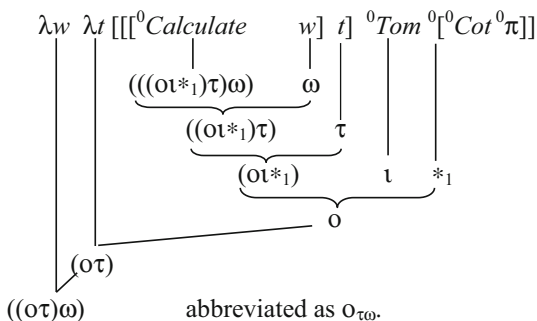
$\lambda w\ \lambda t\ [[[{}^0Calculate\ \ w]\ \ t]\ \ {}^0Tom\ {}^0[{}^0Cot\ {}^0\pi]]$

$(((o\iota*_1)\tau)\omega)$ $\omega$

$((o\iota*_1)\tau)$ $\tau$

$(o\iota*_1)$ $\iota$ $*_1$

$o$

$(o\tau)$

$((o\tau)\omega)$ abbreviated as $o_{\tau\omega}$.